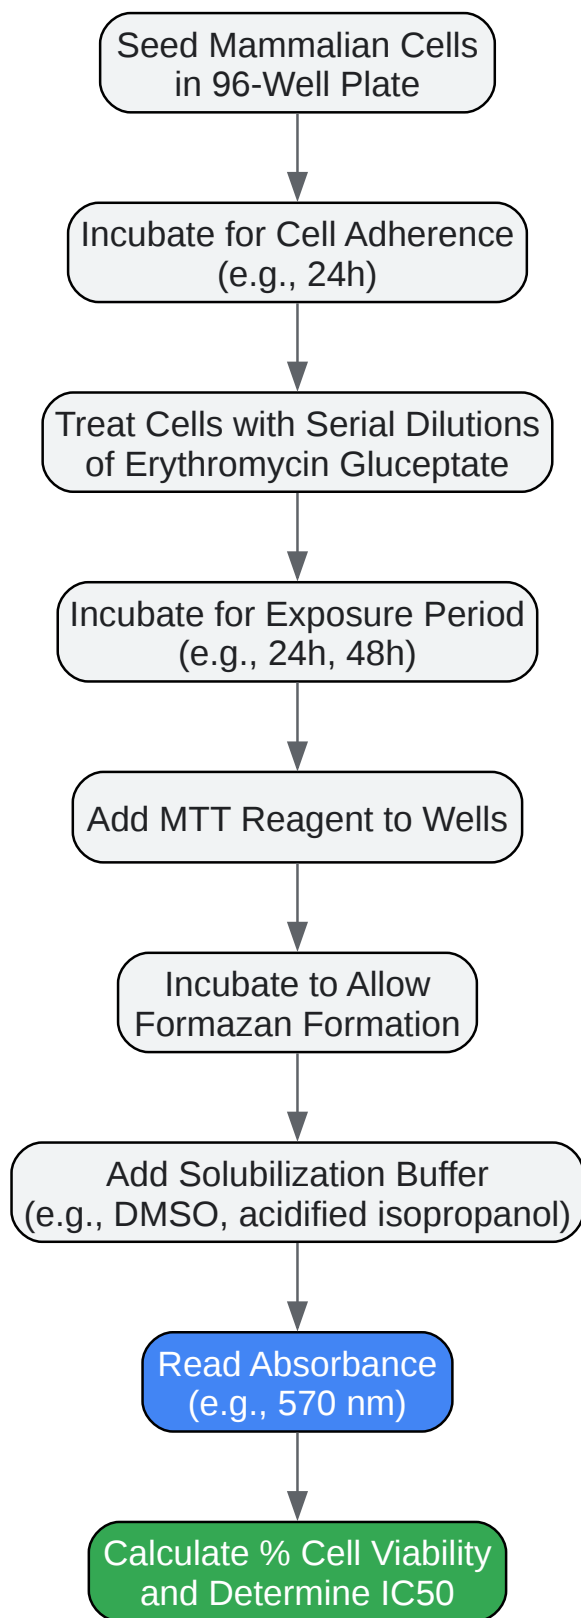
Seed Mammalian Cells in 96-Well Plate

Incubate for Cell Adherence (e.g., 24h)

Treat Cells with Serial Dilutions of Erythromycin Gluceptate

Incubate for Exposure Period (e.g., 24h, 48h)

Add MTT Reagent to Wells

Incubate to Allow Formazan Formation

Add Solubilization Buffer (e.g., DMSO, acidified isopropanol)

Read Absorbance (e.g., 570 nm)

Calculate % Cell Viability and Determine IC50